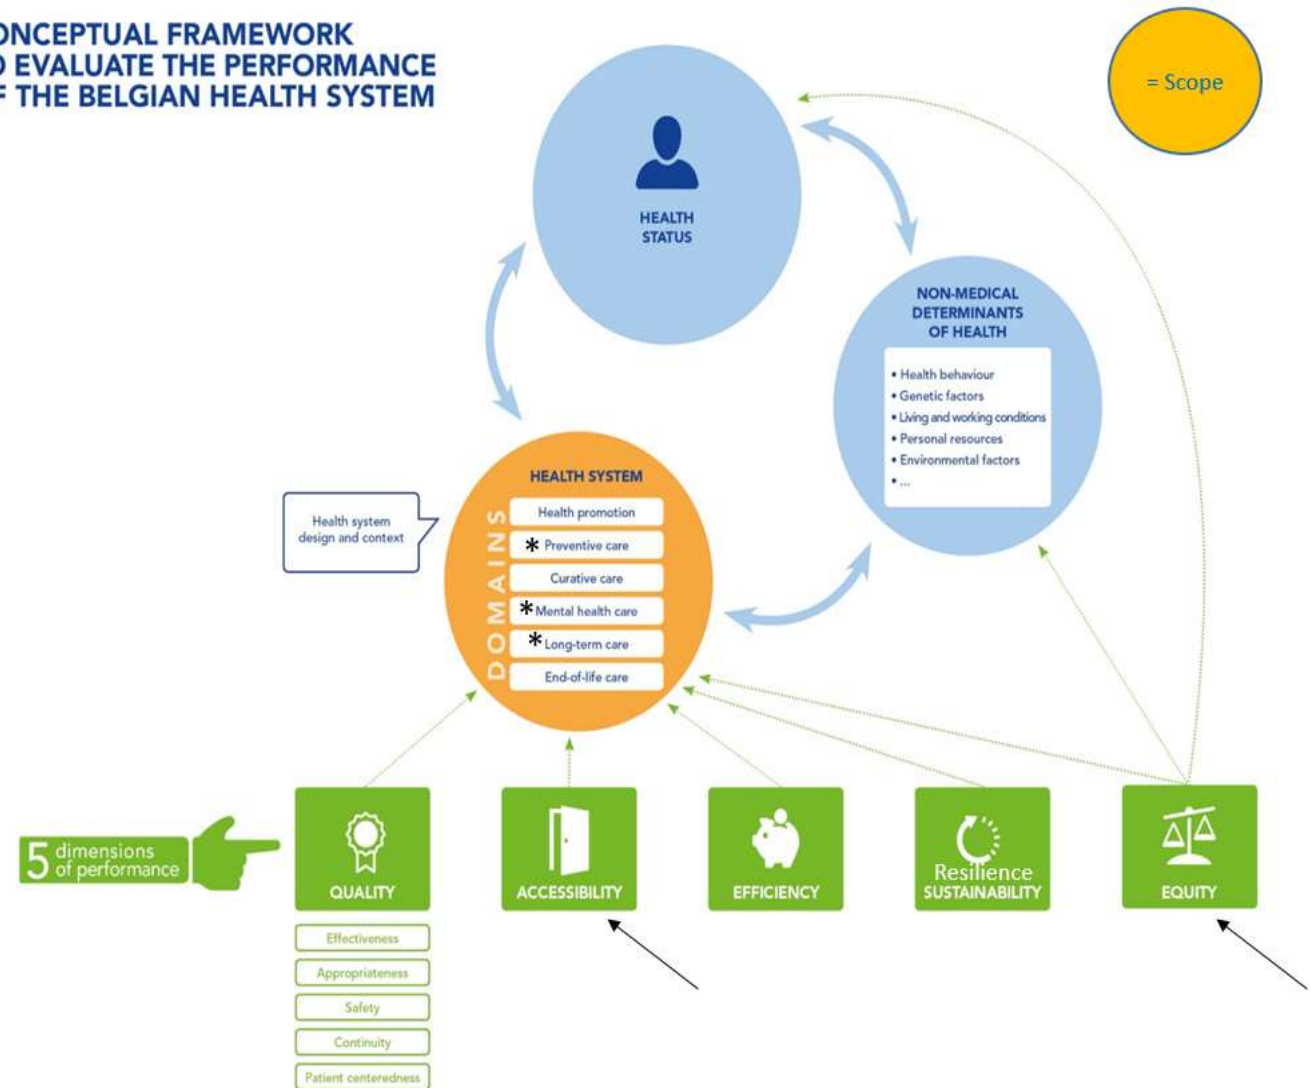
ONCEPTUAL FRAMEWORK
O EVALUATE THE PERFORMANCE
F THE BELGIAN HEALTH SYSTEM

= Scope

HEALTH STATUS

NON-MEDICAL DETERMINANTS OF HEALTH

• Health behaviour
• Genetic factors
• Living and working conditions
• Personal resources
• Environmental factors
• ...

Health system design and context

HEALTH SYSTEM

DOMAINS

Health promotion
* Preventive care
Curative care
* Mental health care
* Long-term care
End-of-life care

5 dimensions of performance

QUALITY

Effectiveness
Appropriateness
Safety
Continuity
Patient centeredness

ACCESSIBILITY

EFFICIENCY

Resilience
SUSTAINABILITY

EQUITY